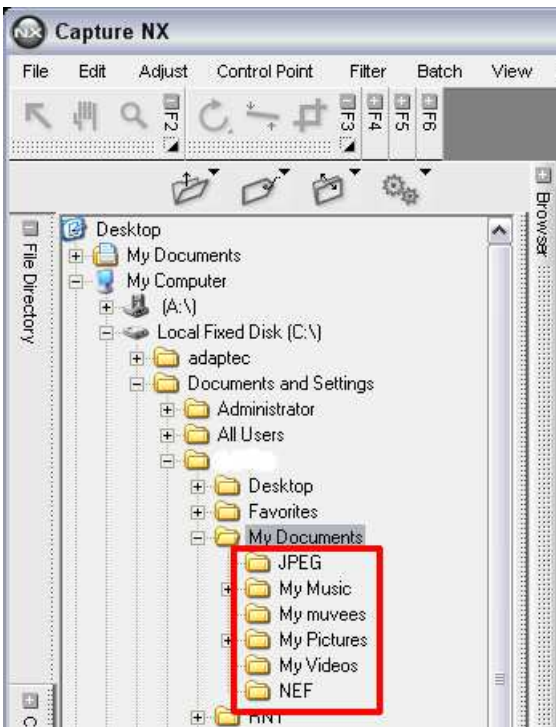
Capture NX

File Edit Adjust Control Point Filter Batch View

F2 F3 F4 F5 F6

Browser

File Directory

Desktop
My Documents
My Computer
(A:\)
Local Fixed Disk (C:\)
adaptec
Documents and Settings
Administrator
All Users
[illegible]
Desktop
Favorites
My Documents
JPEG
My Music
My muvees
My Pictures
My Videos
NEF
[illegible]